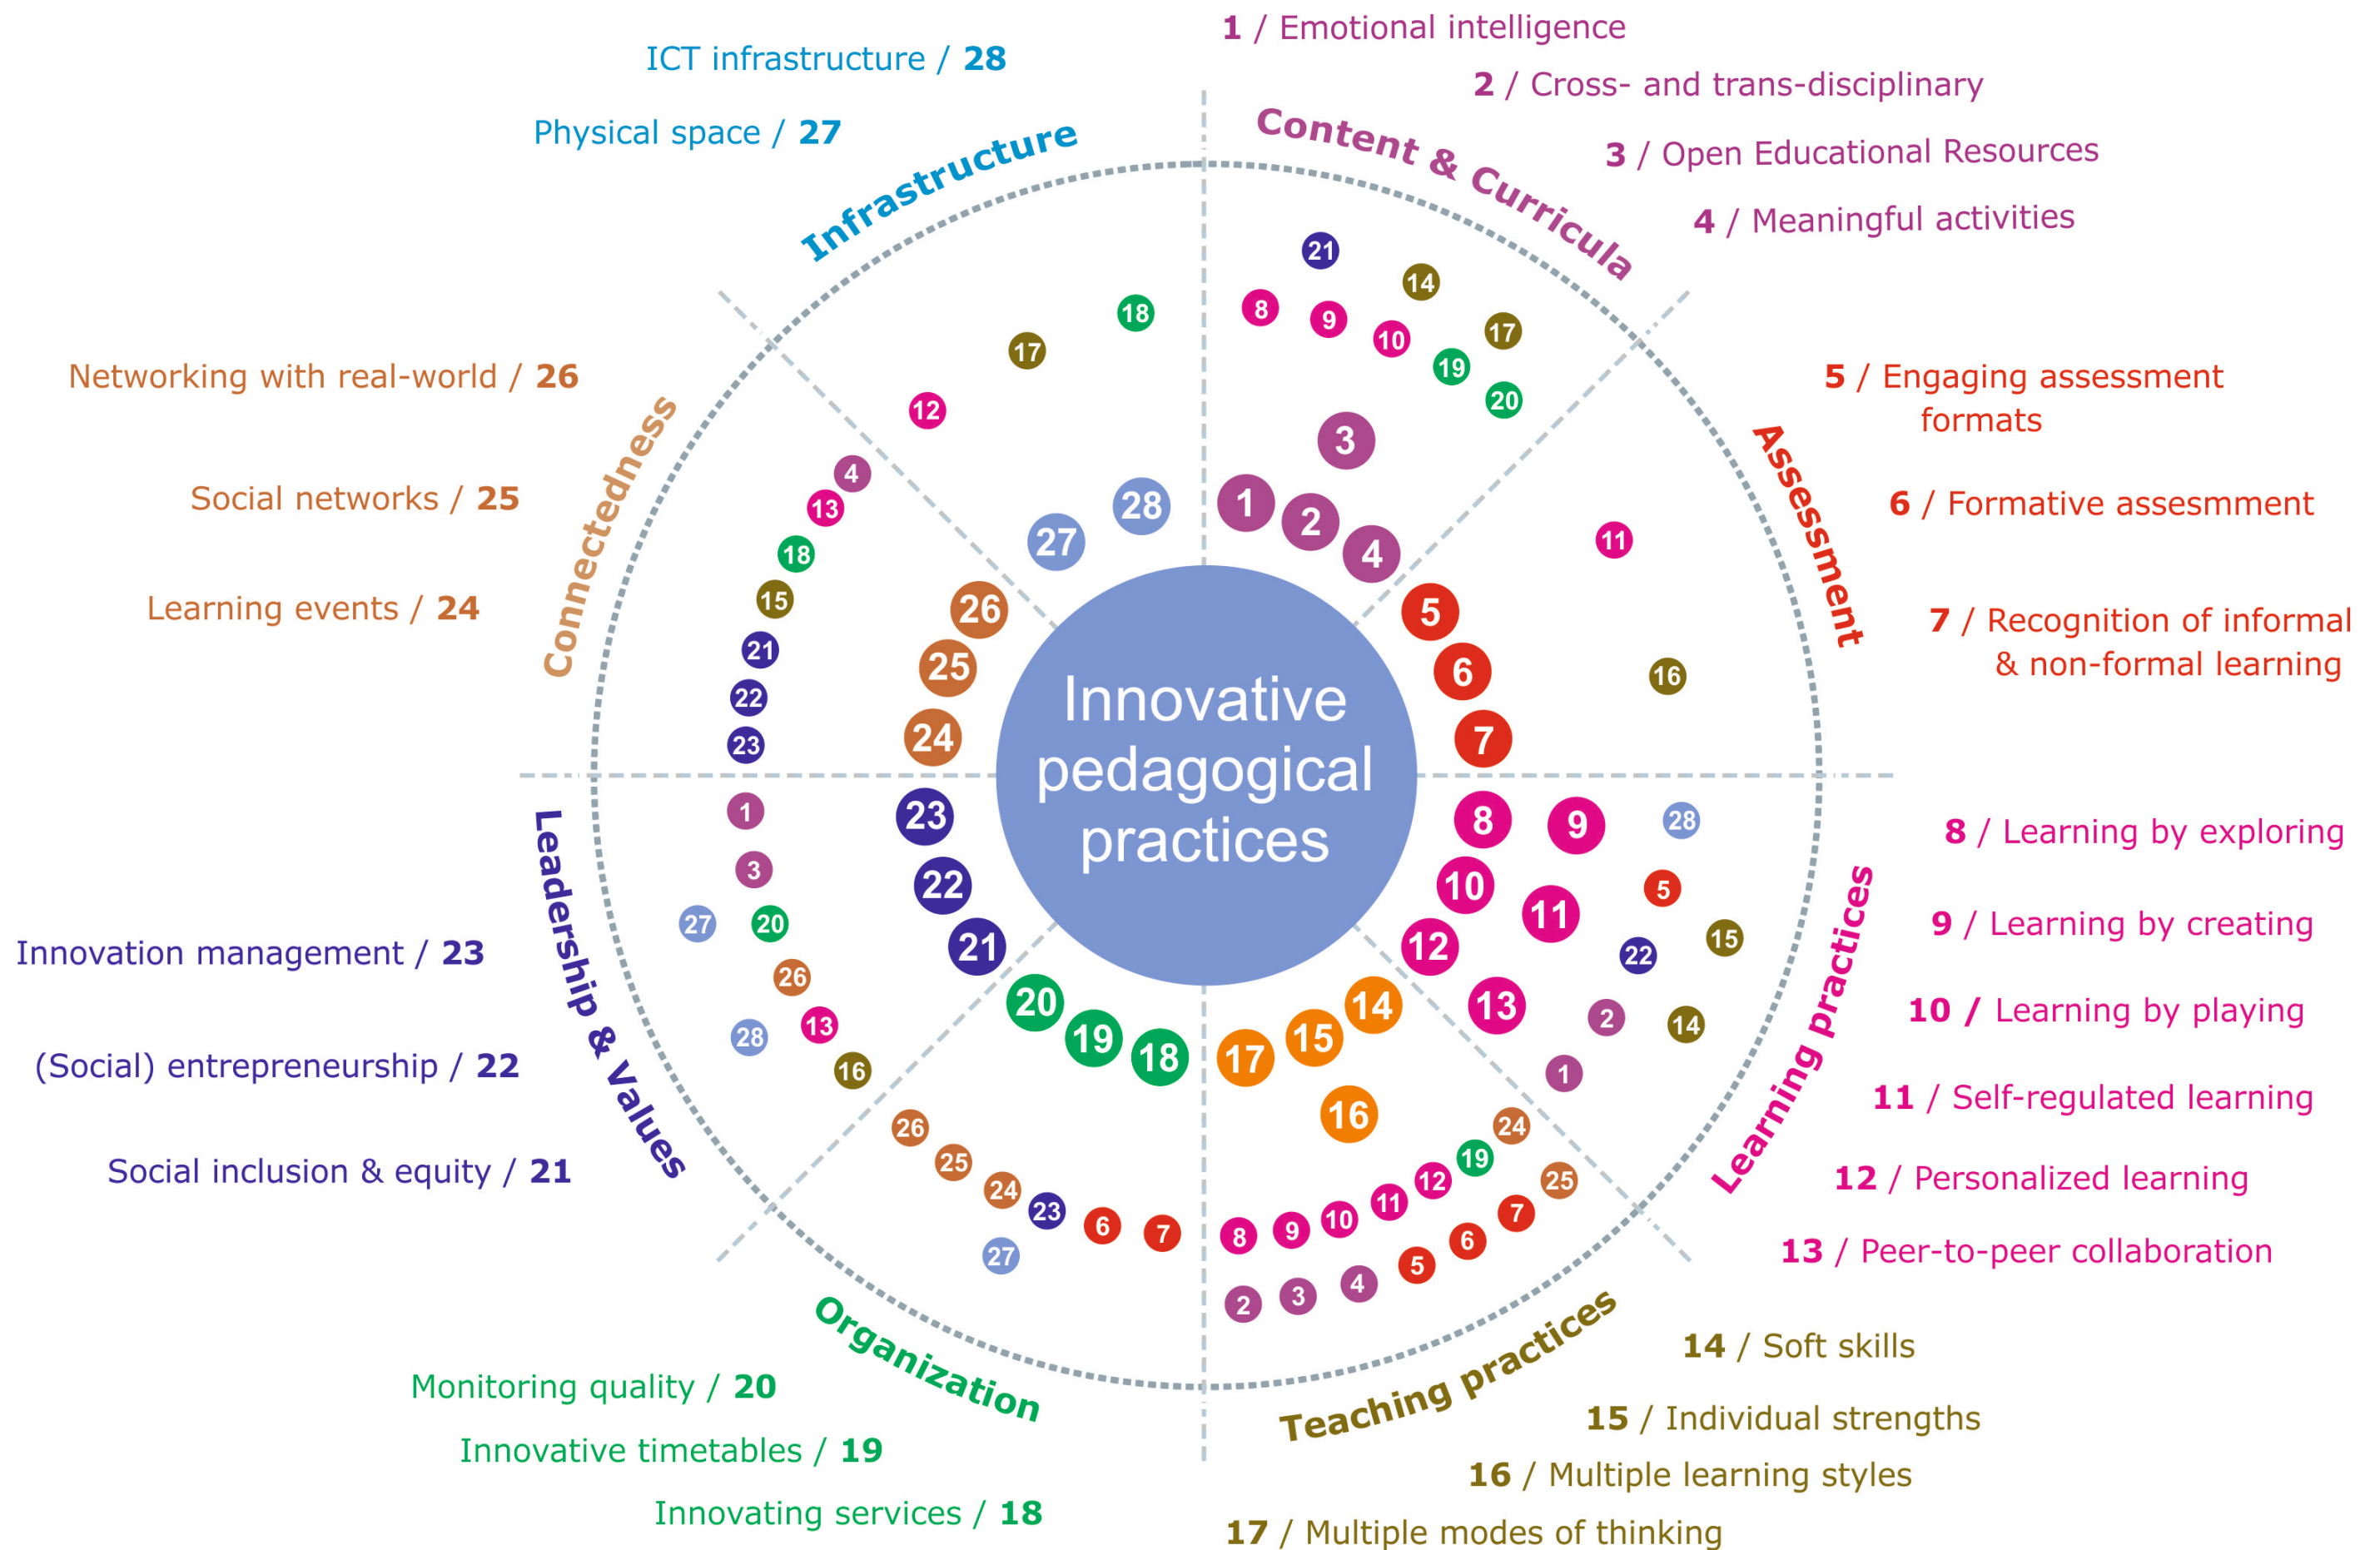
1 / Emotional intelligence

2 / Cross- and trans-disciplinary

3 / Open Educational Resources

4 / Meaningful activities

ICT infrastructure / 28

Physical space / 27

Infrastructure

Content & Curricula

Networking with real-world / 26

Social networks / 25

Learning events / 24

Connectedness

5 / Engaging assessment formats

6 / Formative assesmment

7 / Recognition of informal & non-formal learning

Assessment

Innovative pedagogical practices

8 / Learning by exploring

9 / Learning by creating

10 / Learning by playing

11 / Self-regulated learning

12 / Personalized learning

13 / Peer-to-peer collaboration

Learning practices

Innovation management / 23

(Social) entrepreneurship / 22

Social inclusion & equity / 21

Leadership & Values

Organization

Teaching practices

Monitoring quality / 20

Innovative timetables / 19

Innovating services / 18

14 / Soft skills

15 / Individual strengths

16 / Multiple learning styles

17 / Multiple modes of thinking

21 14 8 9 10 17 19 20 3 1 2 4 5 6 7 11 16 18 17 12 28 27 26 25 24 4 13 18 15 21 22 23 23 22 21 1 3 27 20 26 28 13 16 20 19 18 17 15 14 16 8 9 10 11 12 13 28 5 22 15 2 14 1 24 19 12 11 10 9 8 25 7 6 5 4 3 2 26 25 24 23 6 7 27